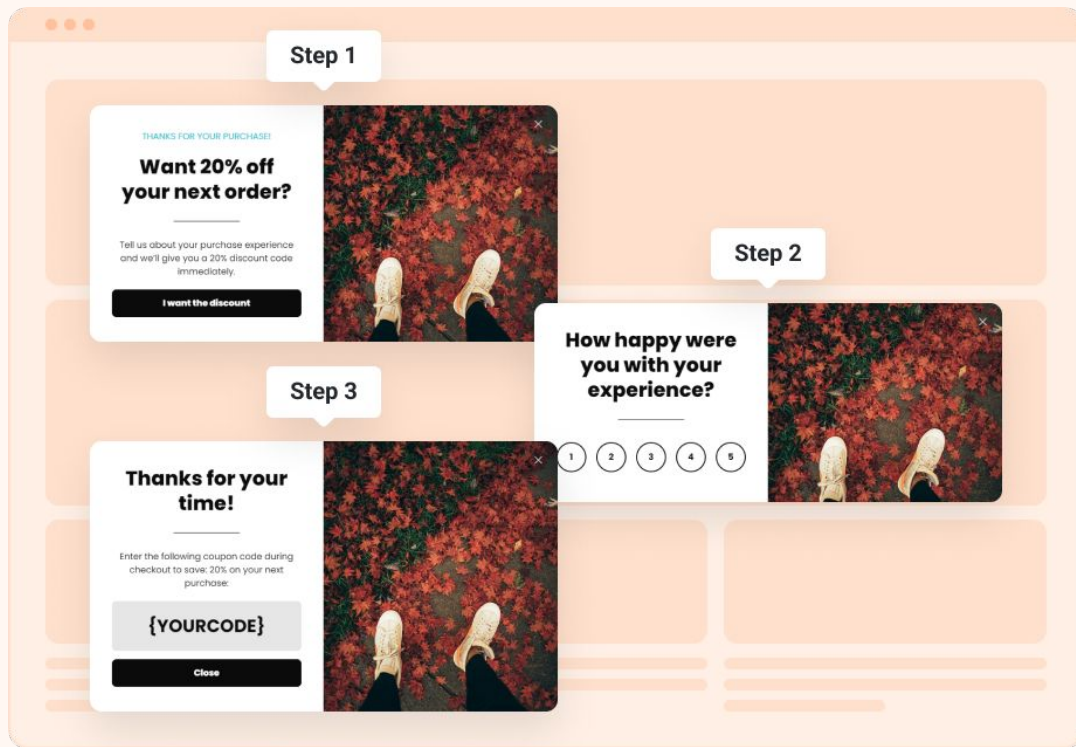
Step 1

THANKS FOR YOUR PURCHASE!

Want 20% off your next order?

Tell us about your purchase experience and we'll give you a 20% discount code immediately.

I want the discount

Step 2

How happy were you with your experience?

1 2 3 4 5

Step 3

Thanks for your time!

Enter the following coupon code during checkout to save: 20% on your next purchase:

{YOURCODE}

Close